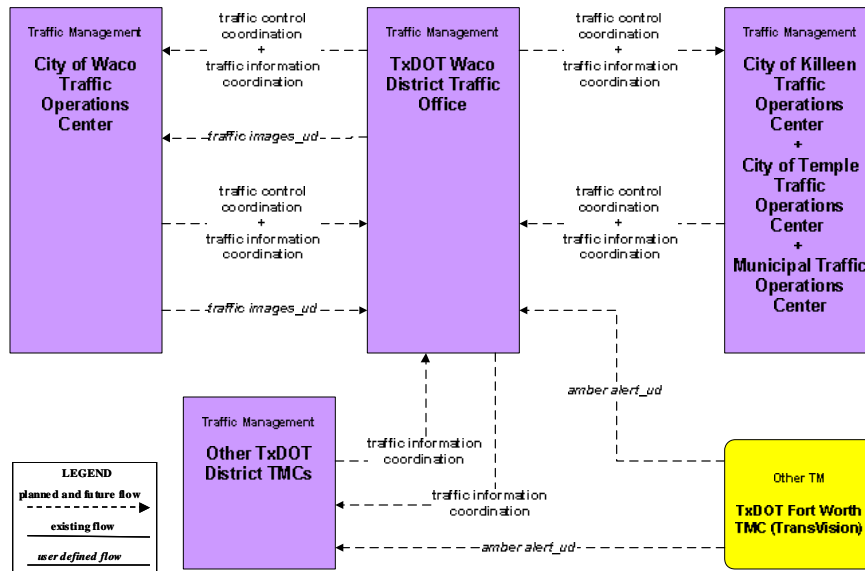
Traffic Management
City of Waco Traffic Operations Center

traffic control coordination
+
traffic information coordination

Traffic Management
TxDOT Waco District Traffic Office

traffic control coordination
+
traffic information coordination

Traffic Management
City of Killeen Traffic Operations Center
+
City of Temple Traffic Operations Center
+
Municipal Traffic Operations Center

traffic images_ud

traffic control coordination
+
traffic information coordination

traffic control coordination
+
traffic information coordination

traffic images_ud

amber alert_ud

Traffic Management
Other TxDOT District TMCs

traffic information coordination

traffic information coordination

Other TM
TxDOT Fort Worth TMC (TransVision)

amber alert_ud

LEGEND
planned and future flow
existing flow
user defined flow